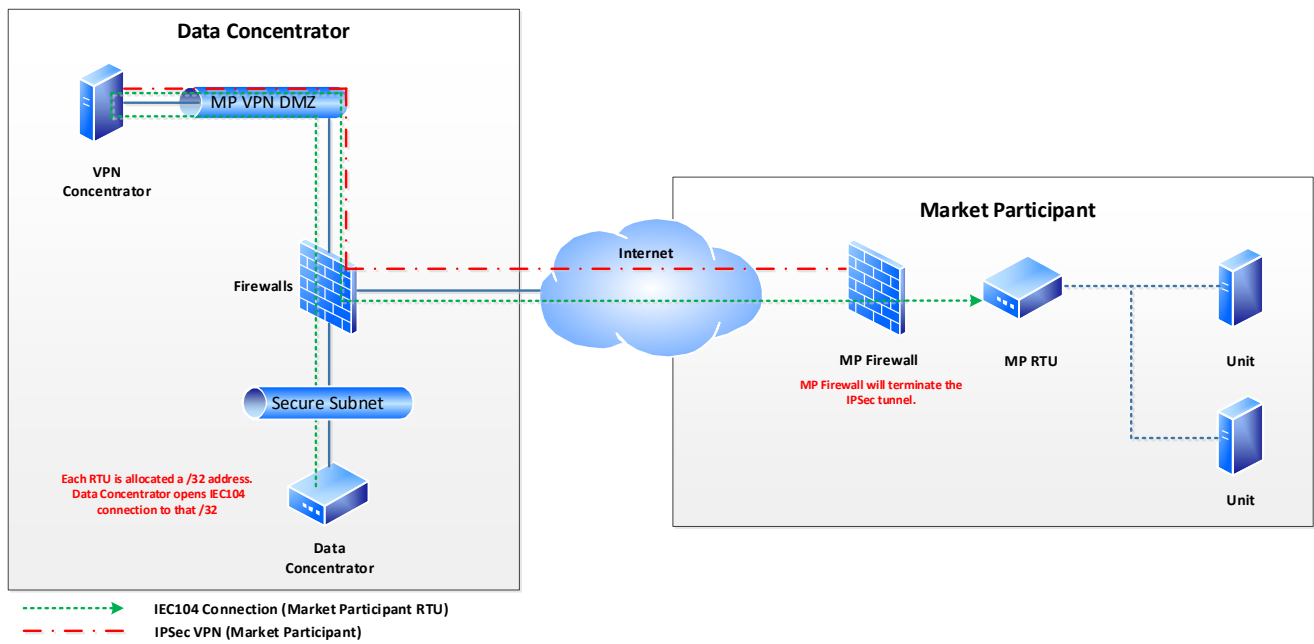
Data Concentrator

MP VPN DMZ

VPN Concentrator

Firewalls

Secure Subnet

Each RTU is allocated a /32 address. Data Concentrator opens IEC104 connection to that /32

Data Concentrator

Internet

Market Participant

MP Firewall

MP Firewall will terminate the IPSec tunnel.

MP RTU

Unit

Unit

IEC104 Connection (Market Participant RTU)

IPSec VPN (Market Participant)